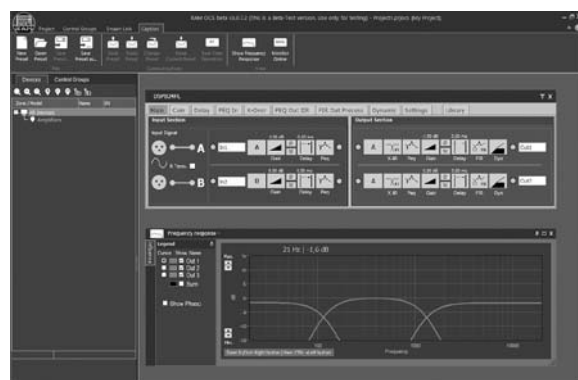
Kiwi OCS Beta v1.0.1.2 (This is a beta-Test version. Use only for testing) - Projekt project (My Project)

Project | Control Groups | Insert Unit | Options

New Preset | Open Preset | Save Preset | Save Preset as...

Show Frequency Response | Monitor Online

Devices | Control Groups

Zone / Model | Name | ID

All Devices

Amplifiers

DSP52MFL

Mute | Gain | Delay | PEQ In | X-Over | PEQ Out IIR | FIR Out Process | Dynamic | Settings | Library

Input Section

Input Signal

A

B

Output Section

Out1

Out2

Gain | Delay | Peq

Frequency response

Legend

Curve Show Name

Out 1

Out 2

Out 3

Sum

Show Phase

21 Hz : -1,6 dB

Max

Min

100

1000

10000

Frequency

dB